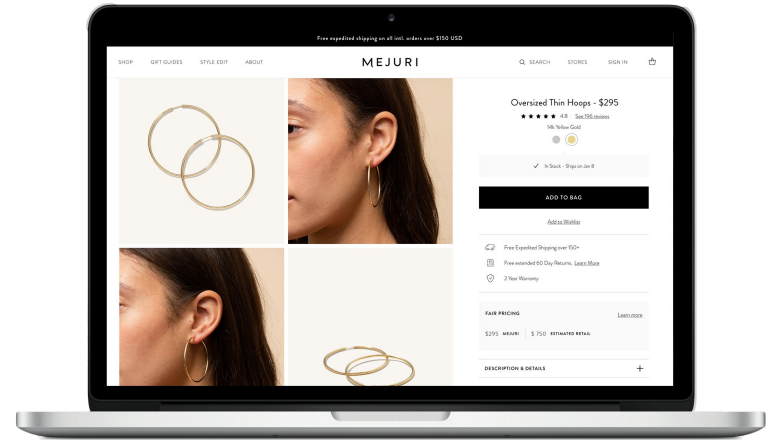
Free expedited shipping on all intl. orders over $150 USD

SHOP GIFT GUIDES STYLE EDIT ABOUT

MEJURI

SEARCH STORES SIGN IN

Oversized Thin Hoops - $295

4.8 See 196 reviews

14k Yellow Gold

In Stock - Ships on Jan 8

ADD TO BAG

Add to Wishlist

Free Expedited Shipping over 150+

Free extended 60 Day Returns. Learn More

2 Year Warranty

FAIR PRICING

Learn more

$295 MEJURI | $ 750 ESTIMATED RETAIL

DESCRIPTION & DETAILS